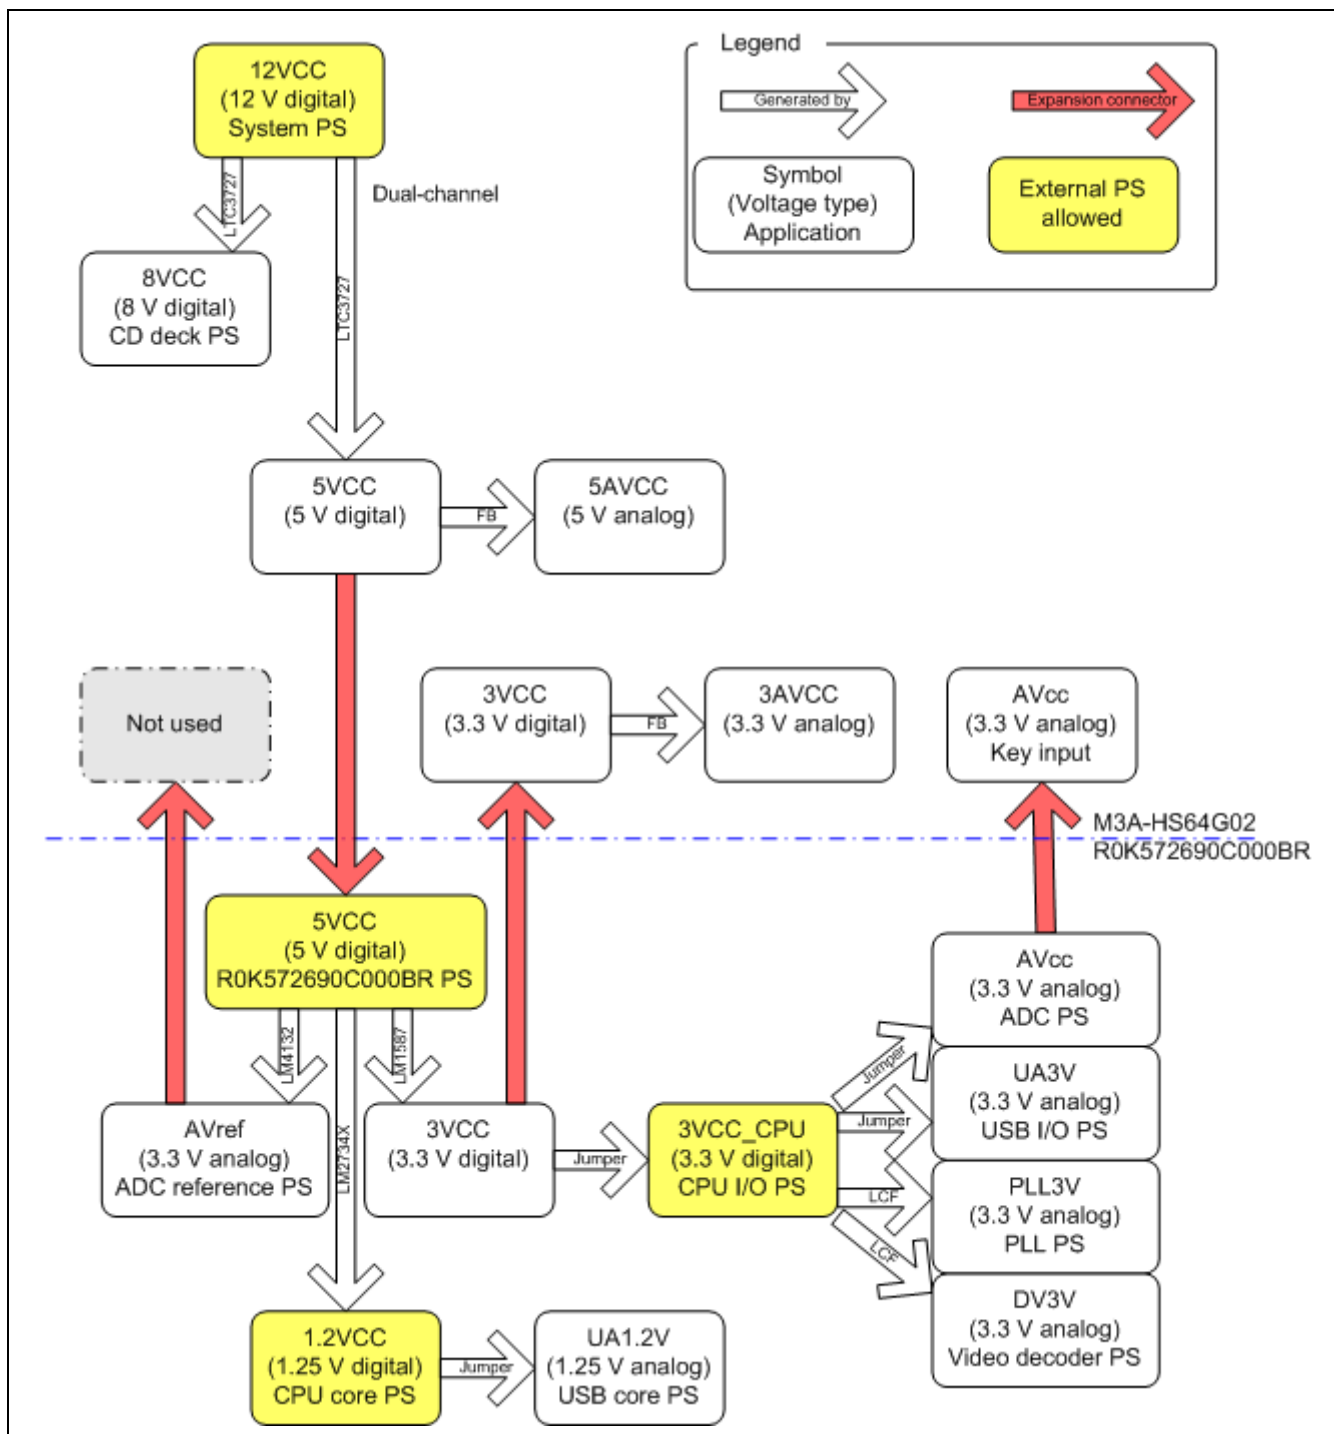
12VCC
(12 V digital)
System PS

Legend

Generated by

Expansion connector

Symbol
(Voltage type)
Application

External PS
allowed

LTC3727

Dual-channel

8VCC
(8 V digital)
CD deck PS

LTC3727

5VCC
(5 V digital)

FB

5AVCC
(5 V analog)

Not used

3VCC
(3.3 V digital)

FB

3AVCC
(3.3 V analog)

AVcc
(3.3 V analog)
Key input

M3A-HS64G02
R0K572690C000BR

5VCC
(5 V digital)
R0K572690C000BR PS

AVcc
(3.3 V analog)
ADC PS

LM4132

LM1587

Jumper

UA3V
(3.3 V analog)
USB I/O PS

Jumper

AVref
(3.3 V analog)
ADC reference PS

LM2734X

3VCC
(3.3 V digital)

Jumper

3VCC_CPU
(3.3 V digital)
CPU I/O PS

LCF

PLL3V
(3.3 V analog)
PLL PS

LCF

DV3V
(3.3 V analog)
Video decoder PS

1.2VCC
(1.25 V digital)
CPU core PS

Jumper

UA1.2V
(1.25 V analog)
USB core PS